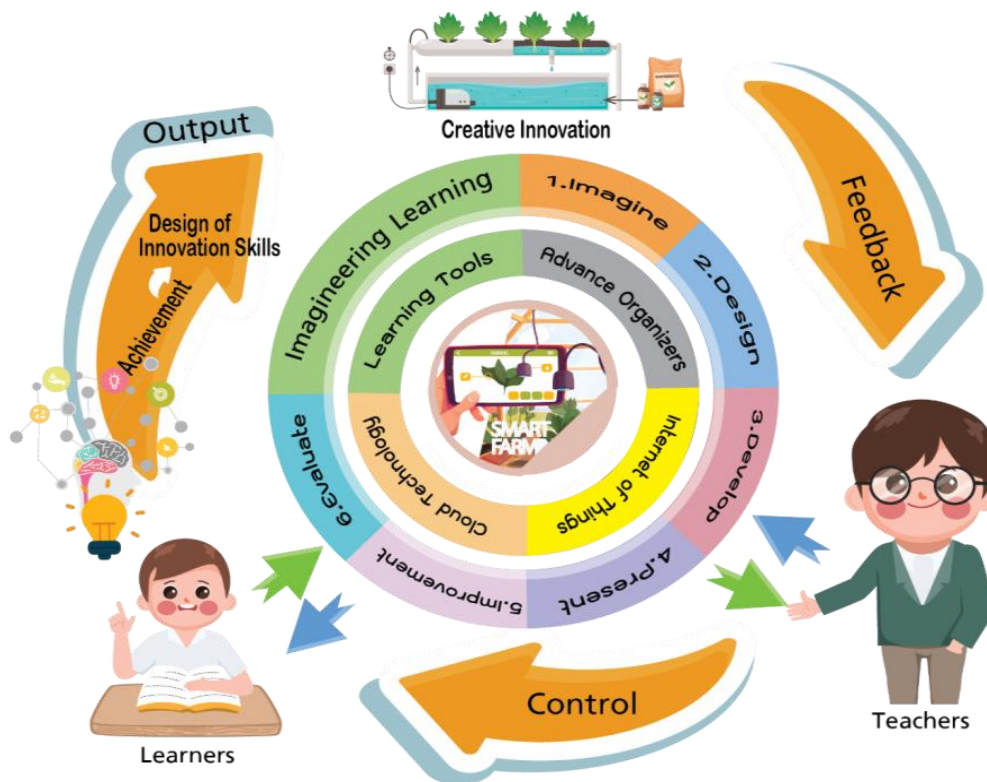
Creative Innovation

Output

Design of Innovation Skills

Achievement

Feedback

Imagineering Learning

1.Imagine

2.Design

3.Develop

4.Present

5.Improvement

6.Evaluate

Learning Tools

Advance Organizers

Internet of Things

Cloud Technology

SMART FARM

Control

Learners

Teachers